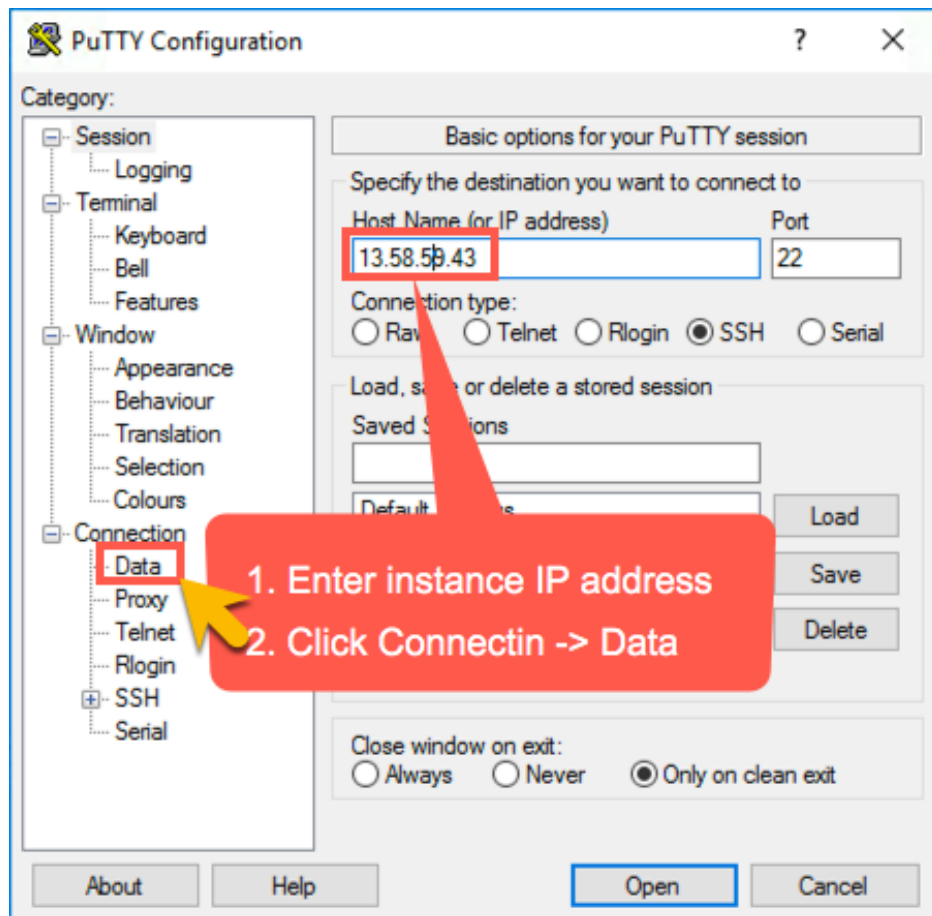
PuTTY Configuration ? ×

Category:

Session
Logging
Terminal
Keyboard
Bell
Features
Window
Appearance
Behaviour
Translation
Selection
Colours
Connection
Data
Proxy
Telnet
Rlogin
SSH
Serial

Basic options for your PuTTY session

Specify the destination you want to connect to

Host Name (or IP address)
13.58.59.43

Port
22

Connection type:
Raw Telnet Rlogin SSH Serial

Load, save or delete a stored session

Saved Sessions

Default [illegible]

Load
Save
Delete

1. Enter instance IP address
2. Click Connectin -> Data

Close window on exit:
Always Never Only on clean exit

About Help Open Cancel